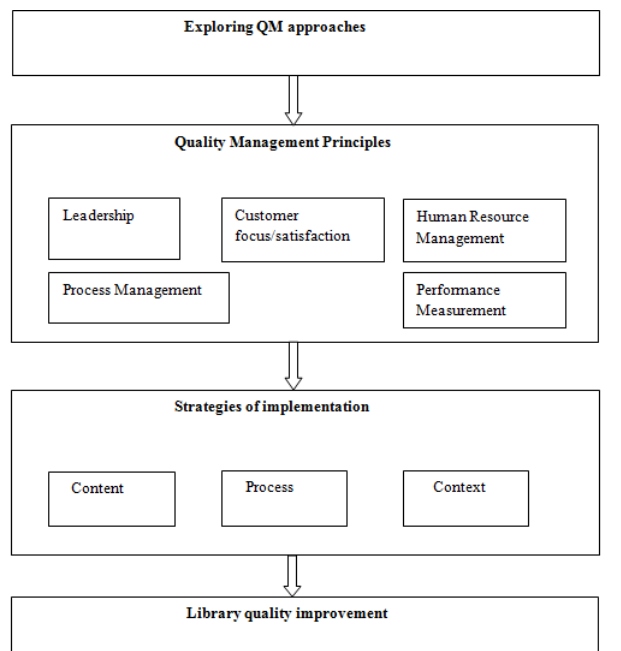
Exploring QM approaches

Quality Management Principles

Leadership

Customer focus/satisfaction

Human Resource Management

Process Management

Performance Measurement

Strategies of implementation

Content

Process

Context

Library quality improvement